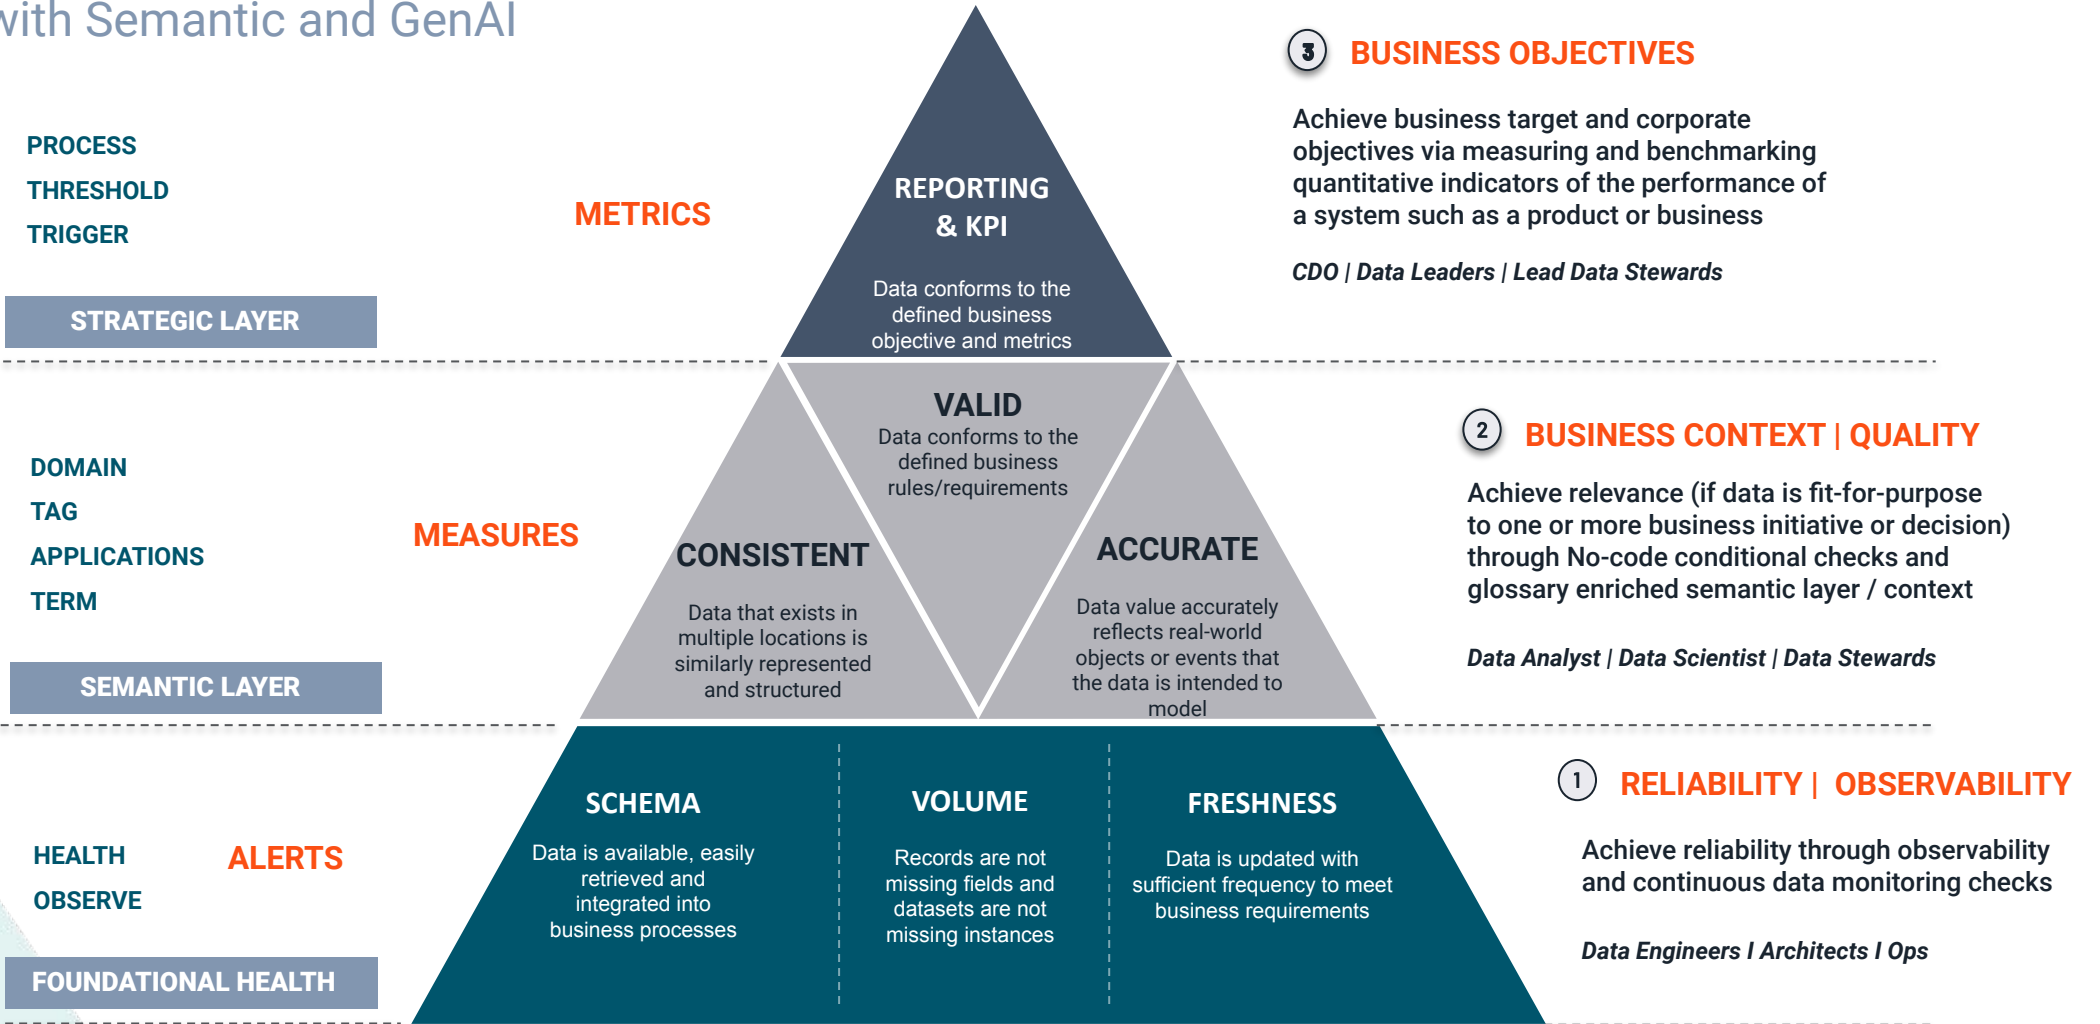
vith Semantic and GenAI

PROCESS
THRESHOLD
TRIGGER

METRICS

STRATEGIC LAYER

REPORTING & KPI

Data conforms to the defined business objective and metrics

3 BUSINESS OBJECTIVES

Achieve business target and corporate objectives via measuring and benchmarking quantitative indicators of the performance of a system such as a product or business

CDO | Data Leaders | Lead Data Stewards

DOMAIN
TAG
APPLICATIONS
TERM

MEASURES

SEMANTIC LAYER

VALID
Data conforms to the defined business rules/requirements

CONSISTENT
Data that exists in multiple locations is similarly represented and structured

ACCURATE
Data value accurately reflects real-world objects or events that the data is intended to model

2 BUSINESS CONTEXT | QUALITY

Achieve relevance (if data is fit-for-purpose to one or more business initiative or decision) through No-code conditional checks and glossary enriched semantic layer / context

Data Analyst | Data Scientist | Data Stewards

HEALTH
OBSERVE

ALERTS

FOUNDATIONAL HEALTH

SCHEMA
Data is available, easily retrieved and integrated into business processes

VOLUME
Records are not missing fields and datasets are not missing instances

FRESHNESS
Data is updated with sufficient frequency to meet business requirements

1 RELIABILITY | OBSERVABILITY

Achieve reliability through observability and continuous data monitoring checks

Data Engineers I Architects I Ops